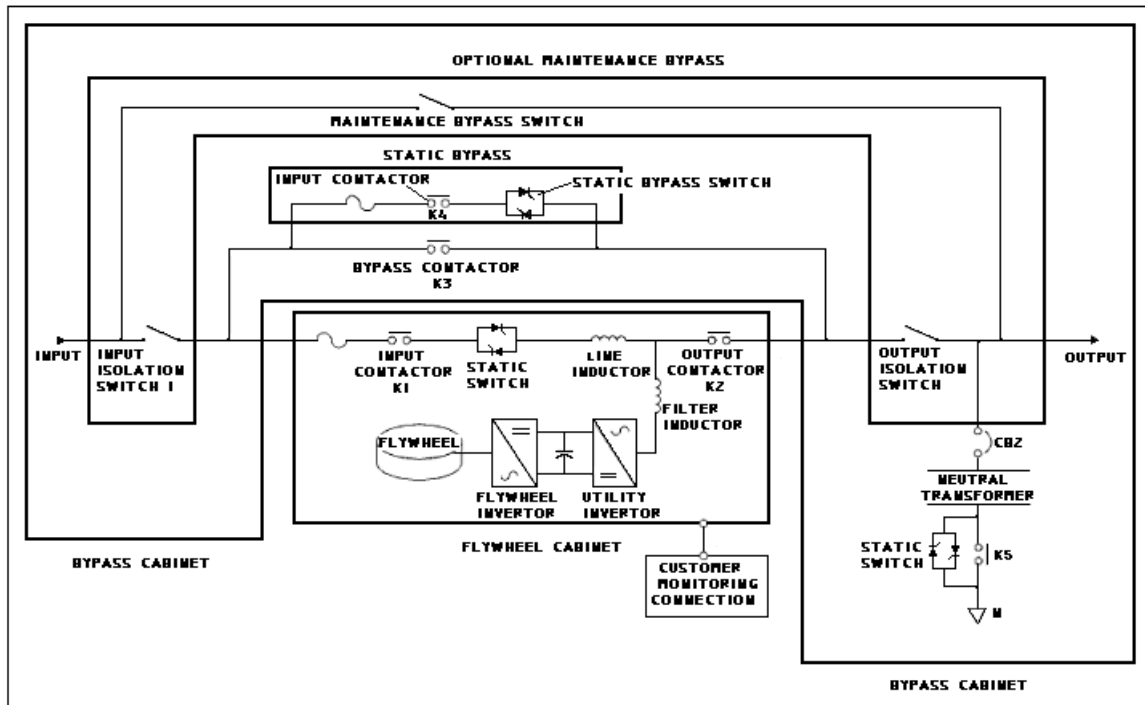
OPTIONAL MAINTENANCE BYPASS

MAINTENANCE BYPASS SWITCH

STATIC BYPASS

INPUT CONTACTOR

K4

STATIC BYPASS SWITCH

BYPASS CONTACTOR K3

INPUT

INPUT ISOLATION SWITCH 1

INPUT CONTACTOR K1

STATIC SWITCH

LINE INDUCTOR

OUTPUT CONTACTOR K2

FILTER INDUCTOR

FLYWHEEL

FLYWHEEL INVERTOR

UTILITY INVERTOR

OUTPUT ISOLATION SWITCH

OUTPUT

CB2

NEUTRAL TRANSFORMER

STATIC SWITCH

K5

N

BYPASS CABINET

FLYWHEEL CABINET

CUSTOMER MONITORING CONNECTION

BYPASS CABINET